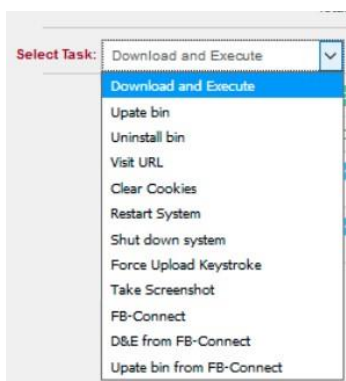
Select Task: Download and Execute

Download and Execute
Upate bin
Uninstall bin
Visit URL
Clear Cookies
Restart System
Shut down system
Force Upload Keystroke
Take Screenshot
FB-Connect
D&E from FB-Connect
Upate bin from FB-Connect